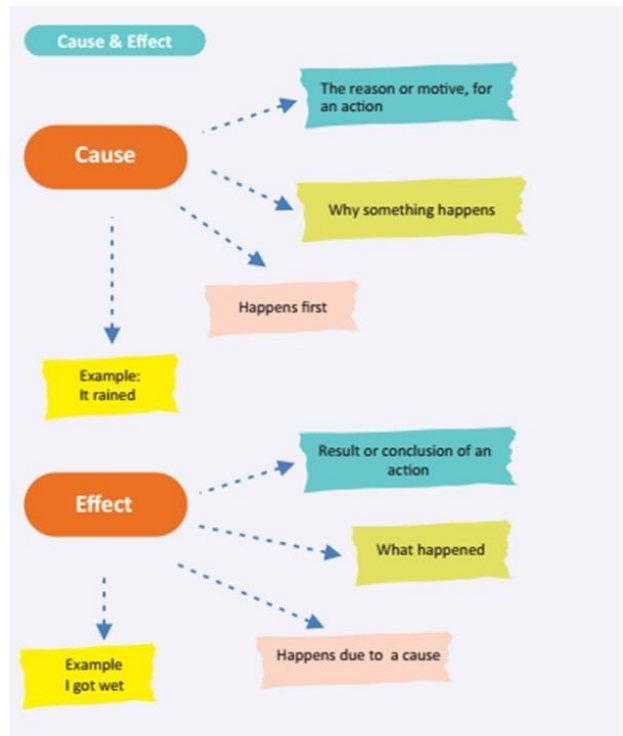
Cause & Effect

Cause

The reason or motive, for an action

Why something happens

Happens first

Example:
It rained

Effect

Result or conclusion of an action

What happened

Happens due to a cause

Example
I got wet